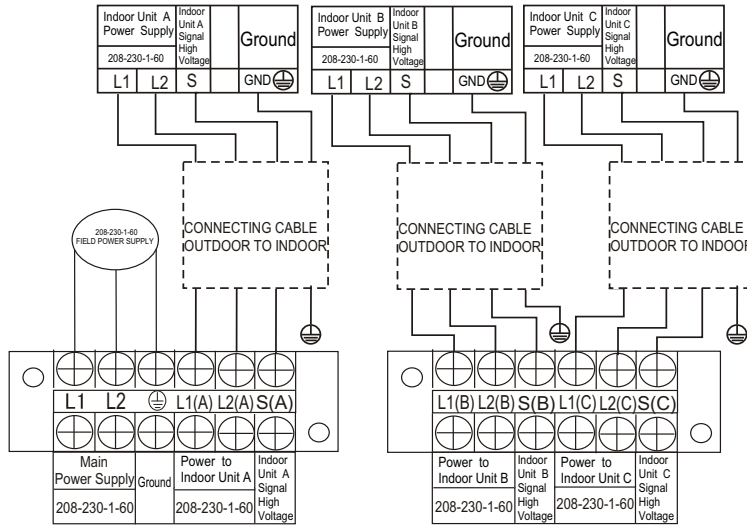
Indoor Unit A Power Supply
208-230-1-60
Indoor Unit A Signal High Voltage
Ground

| L1 | L2 | S | | GND |

Indoor Unit B Power Supply
208-230-1-60
Indoor Unit B Signal High Voltage
Ground

| L1 | L2 | S | | GND |

Indoor Unit C Power Supply
208-230-1-60
Indoor Unit C Signal High Voltage
Ground

| L1 | L2 | S | | GND |

208-230-1-60
FIELD POWER SUPPLY

CONNECTING CABLE
OUTDOOR TO INDOOR

CONNECTING CABLE
OUTDOOR TO INDOOR

CONNECTING CABLE
OUTDOOR TO INDOOR

| L1 | L2 | ⏚ | L1(A) | L2(A) | S(A) |

| Main Power Supply 208-230-1-60 | Ground | Power to Indoor Unit A 208-230-1-60 | Indoor Unit A Signal High Voltage |

| L1(B) | L2(B) | S(B) | L1(C) | L2(C) | S(C) |

| Power to Indoor Unit B 208-230-1-60 | Indoor Unit B Signal High Voltage | Power to Indoor Unit C 208-230-1-60 | Indoor Unit C Signal High Voltage |